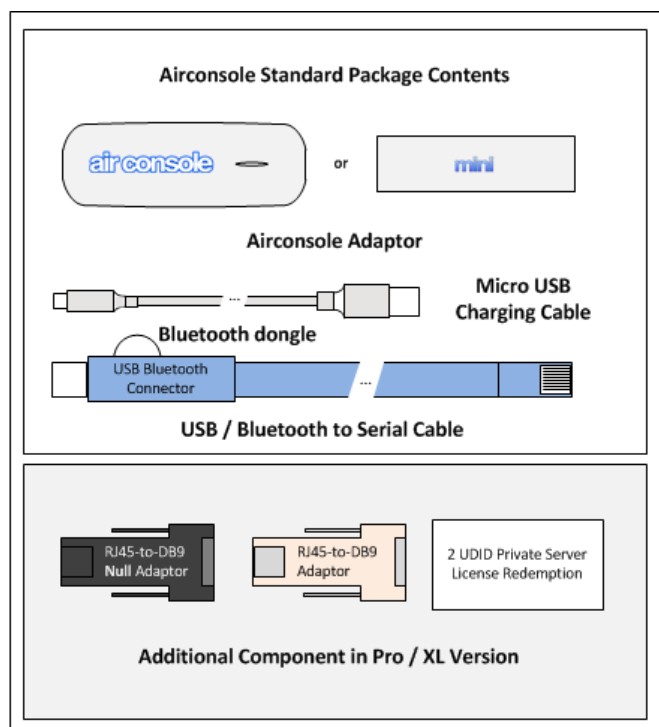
Airconsole Standard Package Contents

air console

or

mini

Airconsole Adaptor

...

Micro USB Charging Cable

Bluetooth dongle

USB Bluetooth Connector

...

USB / Bluetooth to Serial Cable

RJ45-to-DB9 Null Adaptor

RJ45-to-DB9 Adaptor

2 UDID Private Server License Redemption

Additional Component in Pro / XL Version